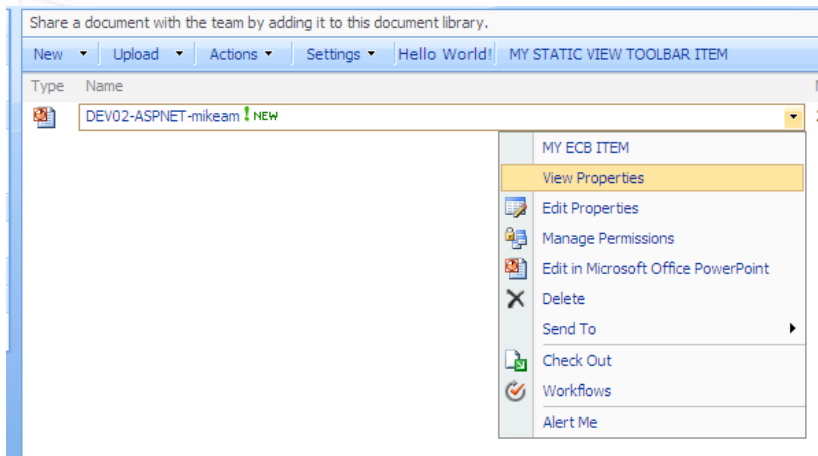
Share a document with the team by adding it to this document library.

New | Upload | Actions | Settings | Hello World! | MY STATIC VIEW TOOLBAR ITEM

Type | Name

DEV02-ASPNET-mikeam ! NEW

MY ECB ITEM
View Properties
Edit Properties
Manage Permissions
Edit in Microsoft Office PowerPoint
Delete
Send To
Check Out
Workflows
Alert Me